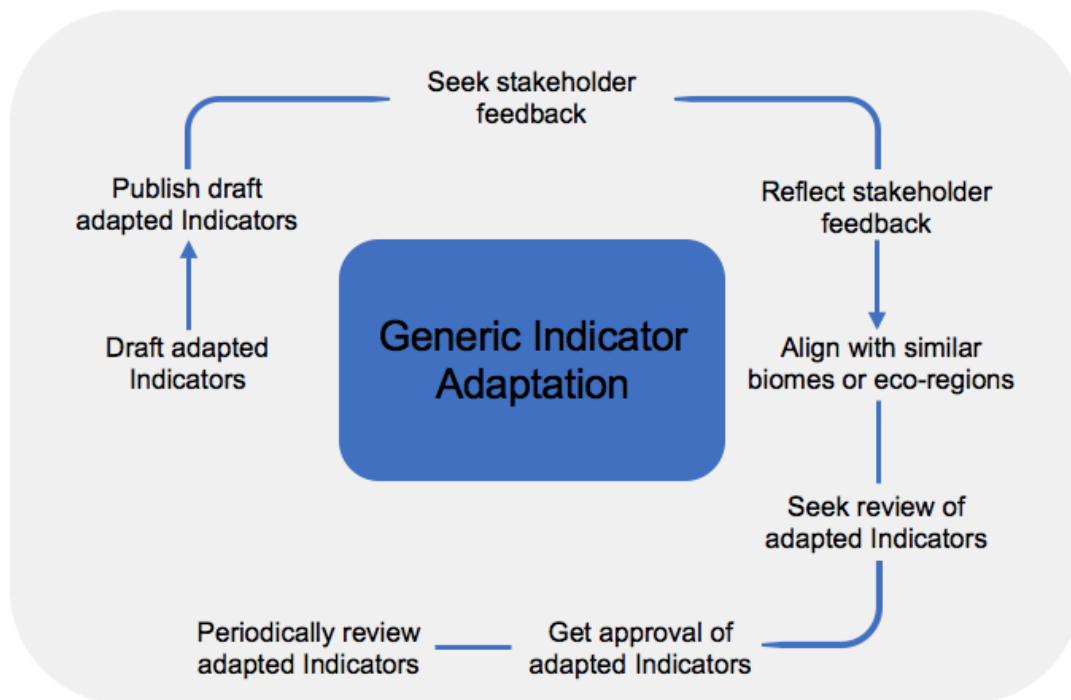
Seek stakeholder feedback

Reflect stakeholder feedback

Align with similar biomes or eco-regions

Seek review of adapted Indicators

Get approval of adapted Indicators

Periodically review adapted Indicators

Draft adapted Indicators

Publish draft adapted Indicators

Generic Indicator Adaptation